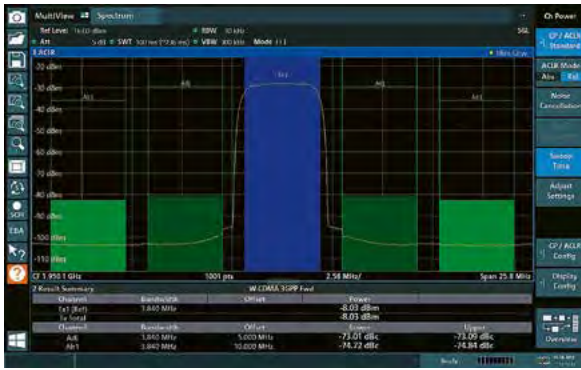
MultiView Spectrum

Ch Power

Ref Level 16.00 dBm
Att
RBW 30 kHz
SWT
VBW 300 kHz
Mode
SGL

1 ACLR

-20 dBm
-30 dBm
-40 dBm
-50 dBm
-60 dBm
-70 dBm
-80 dBm
-90 dBm
-100 dBm
-110 dBm

Tx1
Alt1
Adj
Adj
Alt1

CF 1.950 1 GHz
1001 pts
2.58 MHz/
Span 25.8 MHz

2 Result Summary
W-CDMA 3GPP Fwd

| Channel | Bandwidth | Offset | Power | |
|---|---|---|---|---|
| Tx1 (Ref) | 3.840 MHz | | -8.03 dBm | |
| Tx Total | | | -8.03 dBm | |
| Channel | Bandwidth | Offset | Lower | Upper |
| Adj | 3.840 MHz | 5.000 MHz | -73.01 dBc | -73.09 dBc |
| Alt1 | 3.840 MHz | 10.000 MHz | -74.72 dBc | -74.84 dBc |

CP / ACLR Standard
ACLR Mode Abs Rel
Noise Cancellation
Sweep Time
Adjust Settings
CP / ACLR Config
Display Config
Overview

SCPI
EBA
Ready